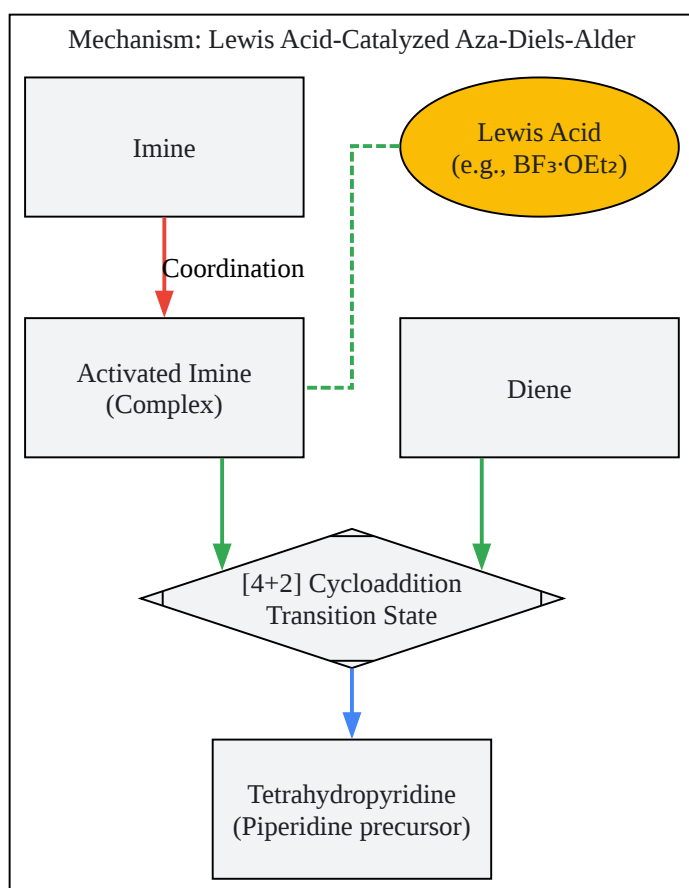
Mechanism: Lewis Acid-Catalyzed Aza-Diels-Alder

Imine

Lewis Acid (e.g., $BF_3 \cdot OEt_2$)

Coordination

Activated Imine (Complex)

Diene

[4+2] Cycloaddition Transition State

Tetrahydropyridine (Piperidine precursor)